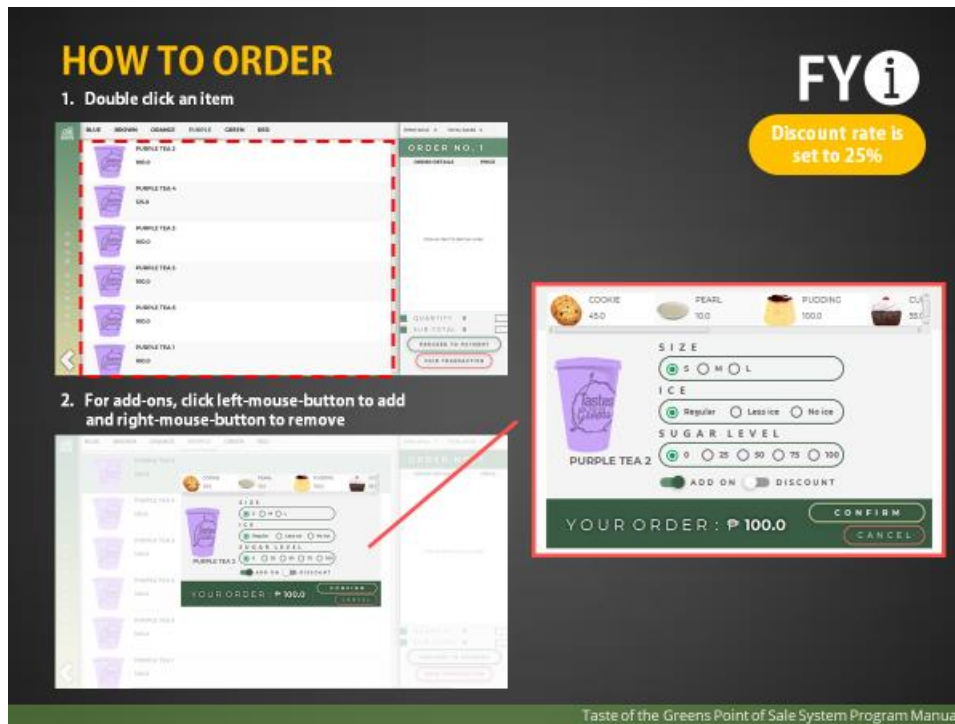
HOW TO ORDER

1. Double click an item

FYi

Discount rate is set to 25%

BLUE BROWN ORANGE PURPLE GREEN RED

ORDER NO. 1

ORDER DETAILS PRICE

PURPLE TEA 2
PURPLE TEA 4
PURPLE TEA 3
PURPLE TEA 5
PURPLE TEA 6
PURPLE TEA 1

QUANTITY
SUB TOTAL

PROCEED TO PAYMENT
VOID TRANSACTION

2. For add-ons, click left-mouse-button to add and right-mouse-button to remove

COOKIE 45.0
PEARL 10.0
PUDDING 100.0
CU 55.0

SIZE
S M L

ICE
Regular Less ice No ice

SUGAR LEVEL
0 25 50 75 100

ADD ON DISCOUNT

PURPLE TEA 2

YOUR ORDER : ₱ 100.0

CONFIRM
CANCEL

Taste of the Greens Point of Sale System Program Manua